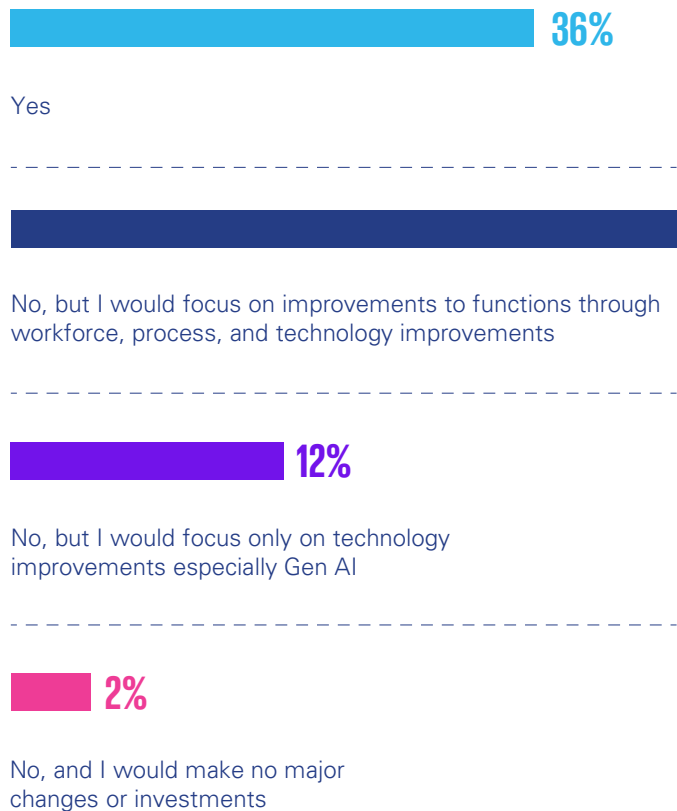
36%

Yes

No, but I would focus on improvements to functions through workforce, process, and technology improvements

12%

No, but I would focus only on technology improvements especially Gen AI

2%

No, and I would make no major changes or investments